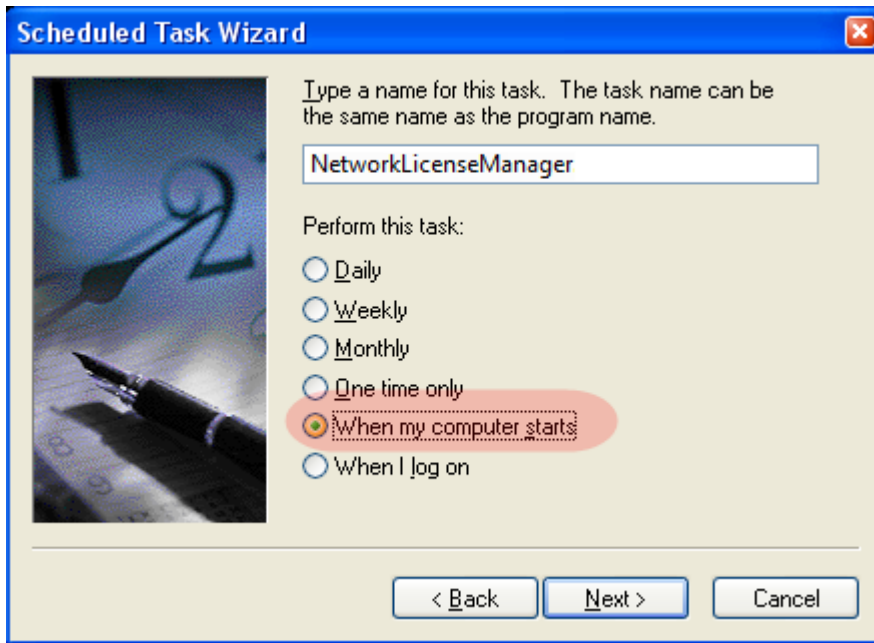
Scheduled Task Wizard

Type a name for this task. The task name can be the same name as the program name.

NetworkLicenseManager

Perform this task:

Daily

Weekly

Monthly

One time only

When my computer starts

When I log on

< Back

Next >

Cancel